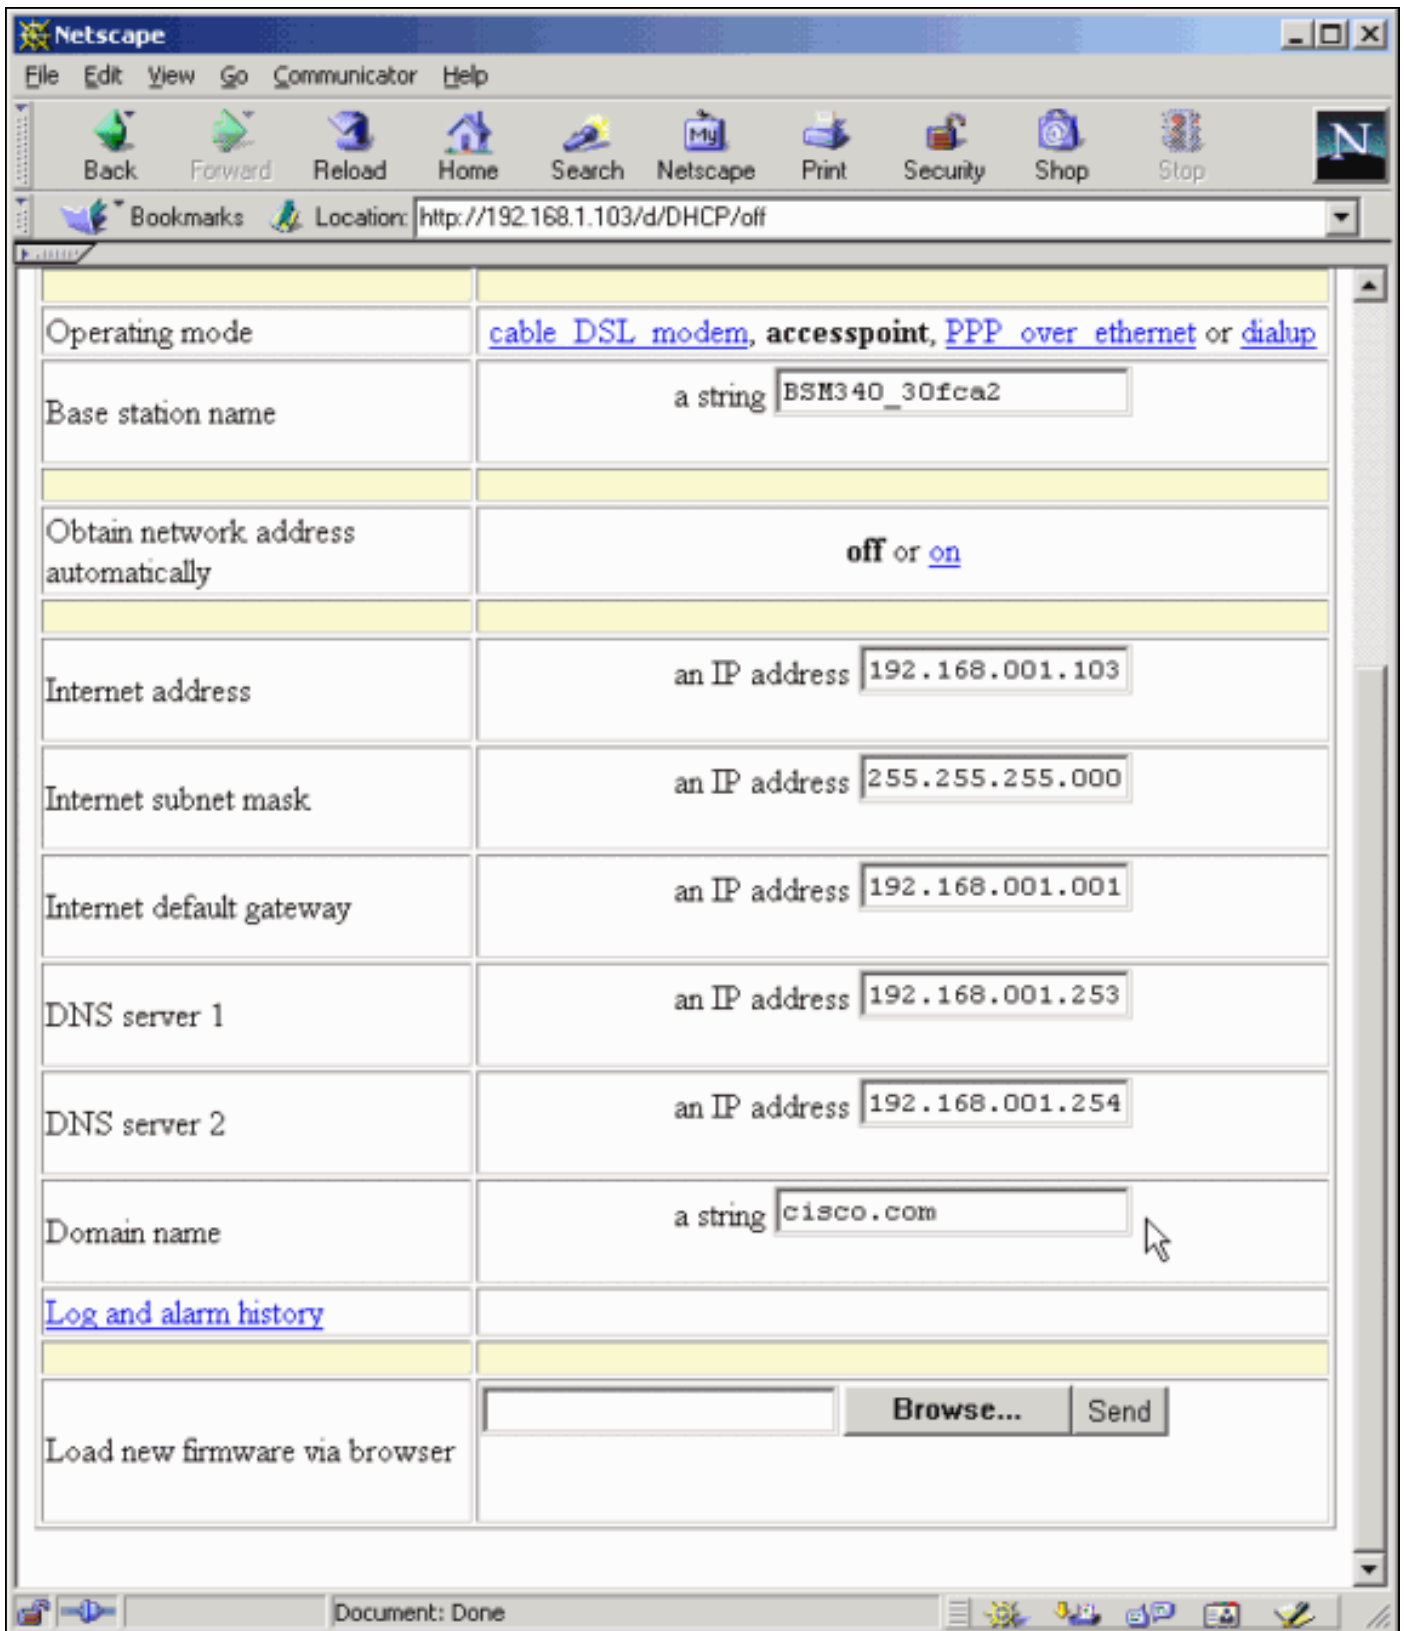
Netscape

File Edit View Go Communicator Help

Back Forward Reload Home Search Netscape Print Security Shop Stop

Bookmarks Location: http://192.168.1.103/d/DHCP/off

| | |
|---|---|
| Operating mode | cable DSL modem, accesspoint, PPP over ethernet or dialup |
| Base station name | a string BSM340_30fca2 |
| | |
| Obtain network address automatically | off or on |
| | |
| Internet address | an IP address 192.168.001.103 |
| Internet subnet mask | an IP address 255.255.255.000 |
| Internet default gateway | an IP address 192.168.001.001 |
| DNS server 1 | an IP address 192.168.001.253 |
| DNS server 2 | an IP address 192.168.001.254 |
| Domain name | a string cisco.com |
| Log and alarm history | |
| | |
| Load new firmware via browser | Browse... Send |

Document: Done